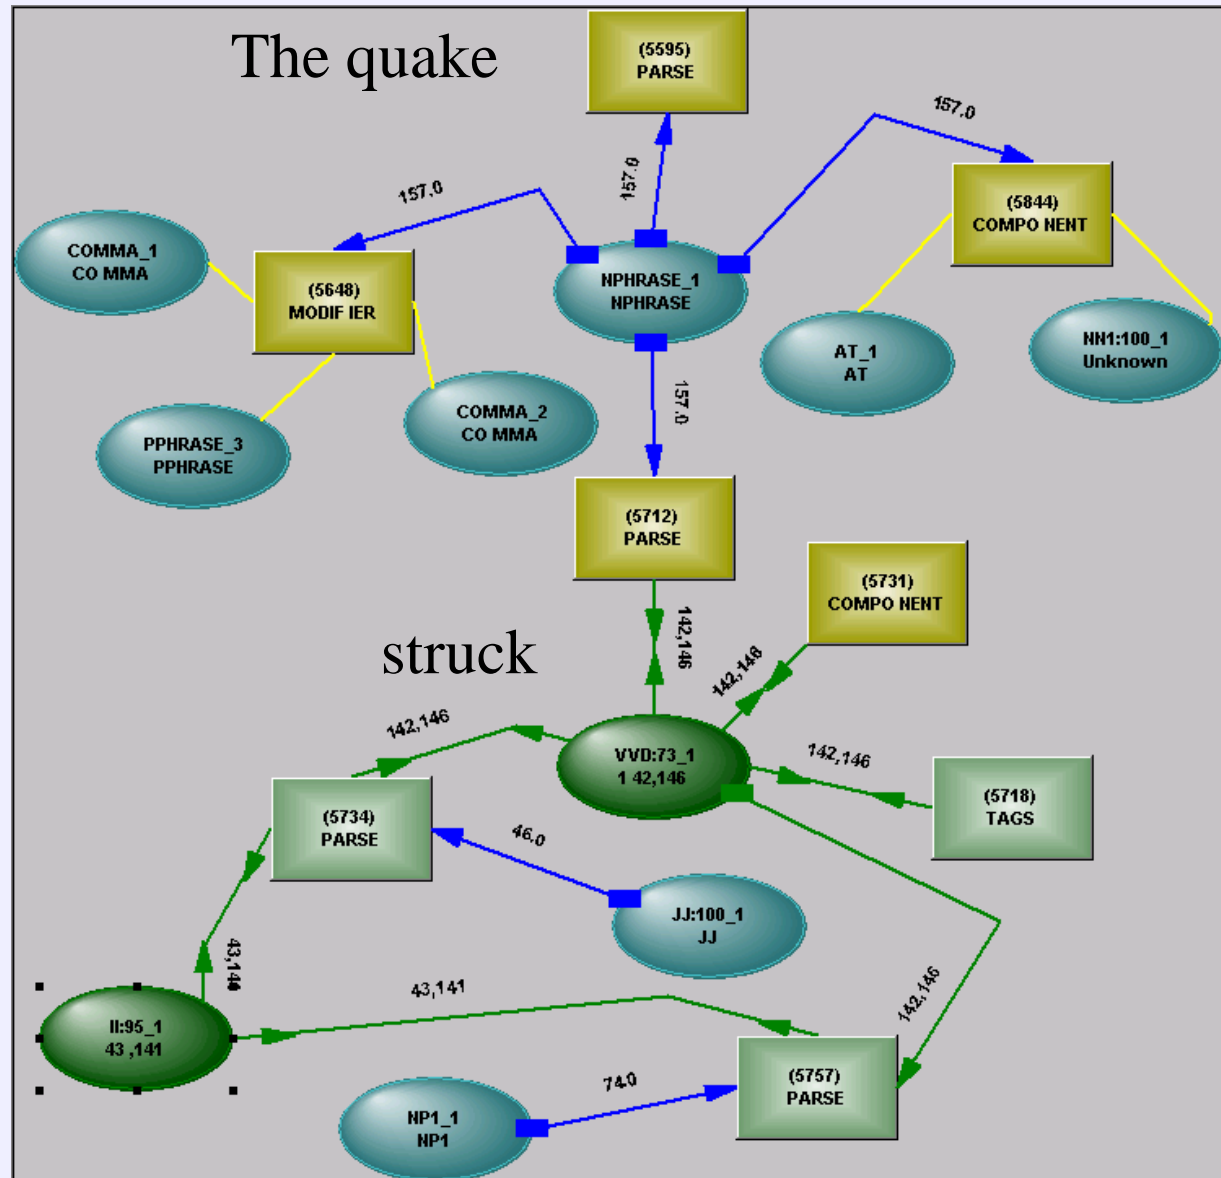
The quake

(5595)
PARSE

157.0

157.0

157.0

COMMA_1
CO MMA

(5648)
MODIF IER

NPHRASE_1
NPHRASE

(5844)
COMPO NENT

AT_1
AT

NN1:100_1
Unknown

COMMA_2
CO MMA

PPHRASE_3
PPHRASE

157.0

(5712)
PARSE

(5731)
COMPO NENT

struck

142,146

142,146

142,146

VVD:73_1
1 42,146

142,146

(5734)
PARSE

(5718)
TAGS

46.0

JJ:100_1
JJ

43,144

43,141

II:95_1
43 ,141

142,146

(5757)
PARSE

74.0

NP1_1
NP1